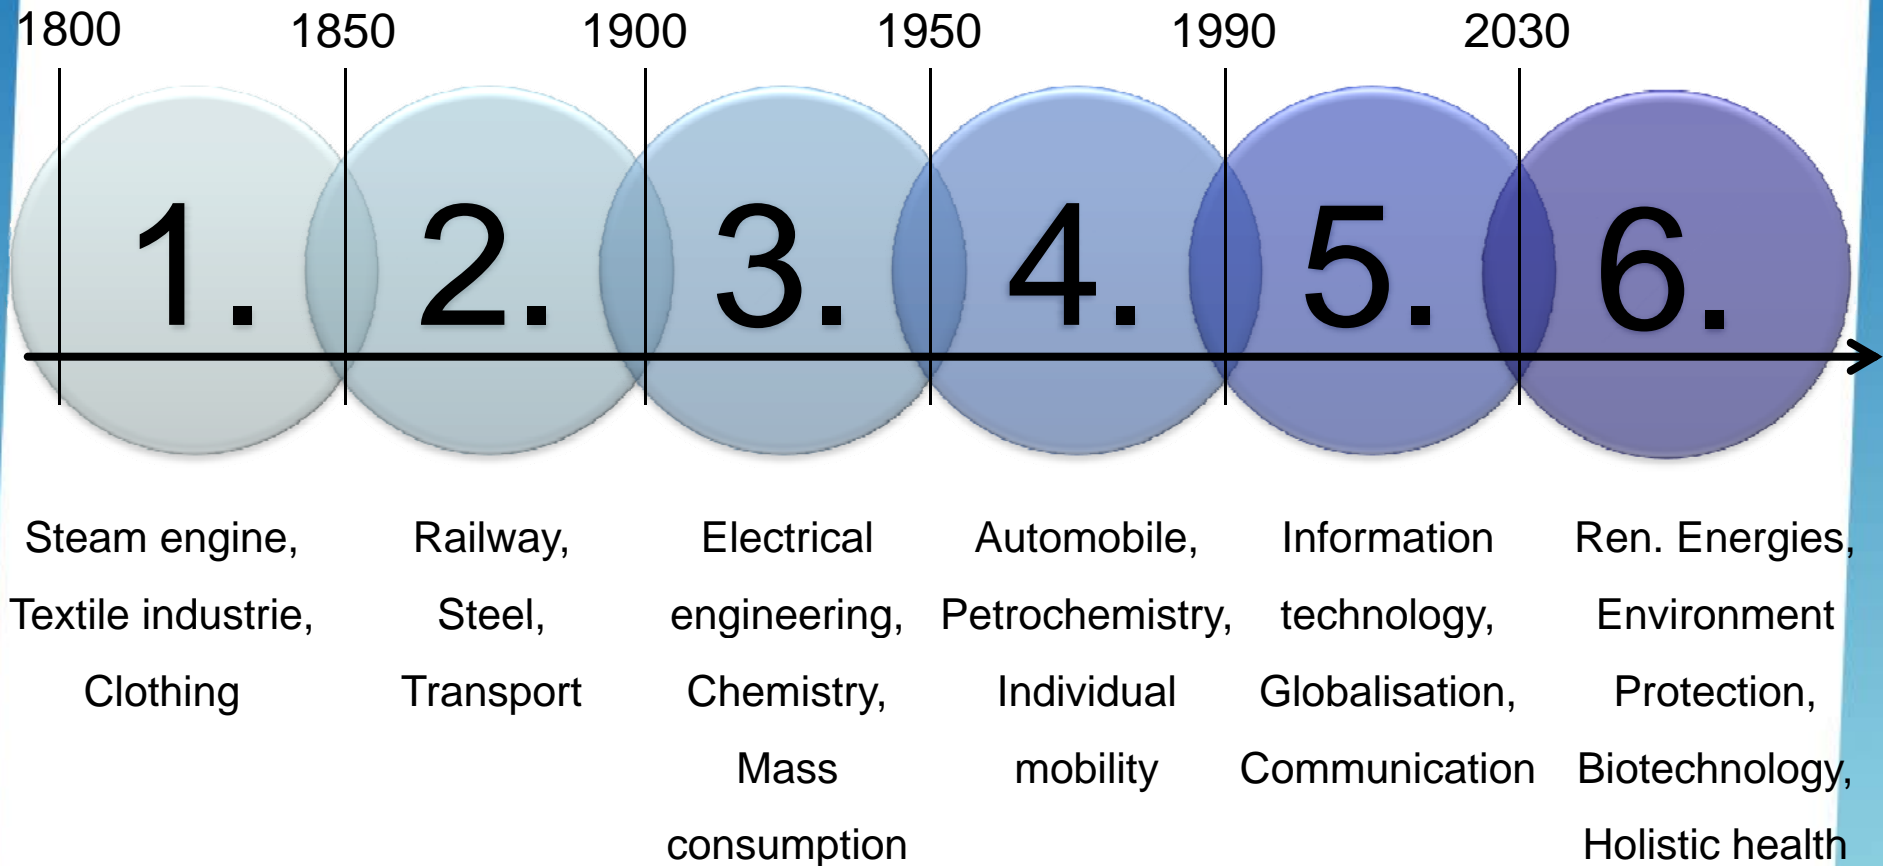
1800 1850 1900 1950 1990 2030

1. 2. 3. 4. 5. 6.

Steam engine, Textile industrie, Clothing

Railway, Steel, Transport

Electrical engineering, Chemistry, Mass consumption

Automobile, Petrochemistry, Individual mobility

Information technology, Globalisation, Communication

Ren. Energies, Environment Protection, Biotechnology, Holistic health